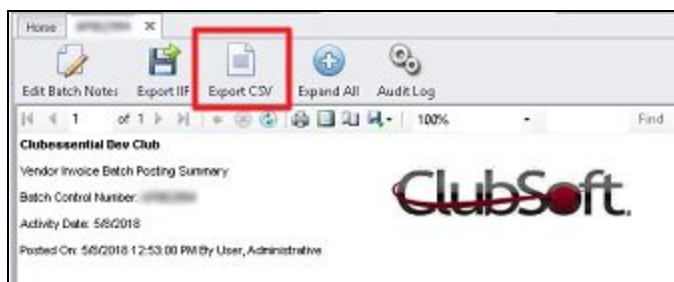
Home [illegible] ×

Edit Batch Notes Export IIF Export CSV Expand All Audit Log

1 of 1 100% Find

Clubessential Dev Club

Vendor Invoice Batch Posting Summary

Batch Control Number: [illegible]

Activity Date: 5/8/2018

Posted On: 5/8/2018 12:53:00 PM By User, Administrative

ClubSoft.